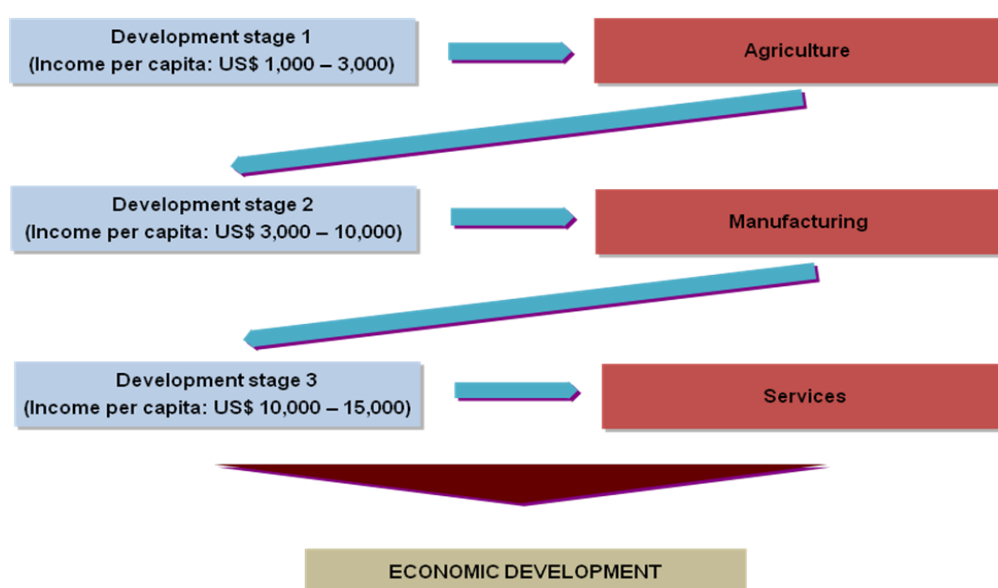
Development stage 1
(Income per capita: US$ 1,000 – 3,000)

Agriculture

Development stage 2
(Income per capita: US$ 3,000 – 10,000)

Manufacturing

Development stage 3
(Income per capita: US$ 10,000 – 15,000)

Services

ECONOMIC DEVELOPMENT